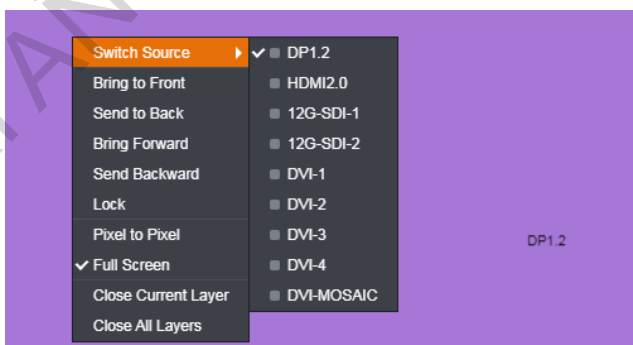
Switch Source
Bring to Front
Send to Back
Bring Forward
Send Backward
Lock
Pixel to Pixel
✓ Full Screen
Close Current Layer
Close All Layers

✓ DP1.2
HDMI2.0
12G-SDI-1
12G-SDI-2
DVI-1
DVI-2
DVI-3
DVI-4
DVI-MOSAIC

DP1.2